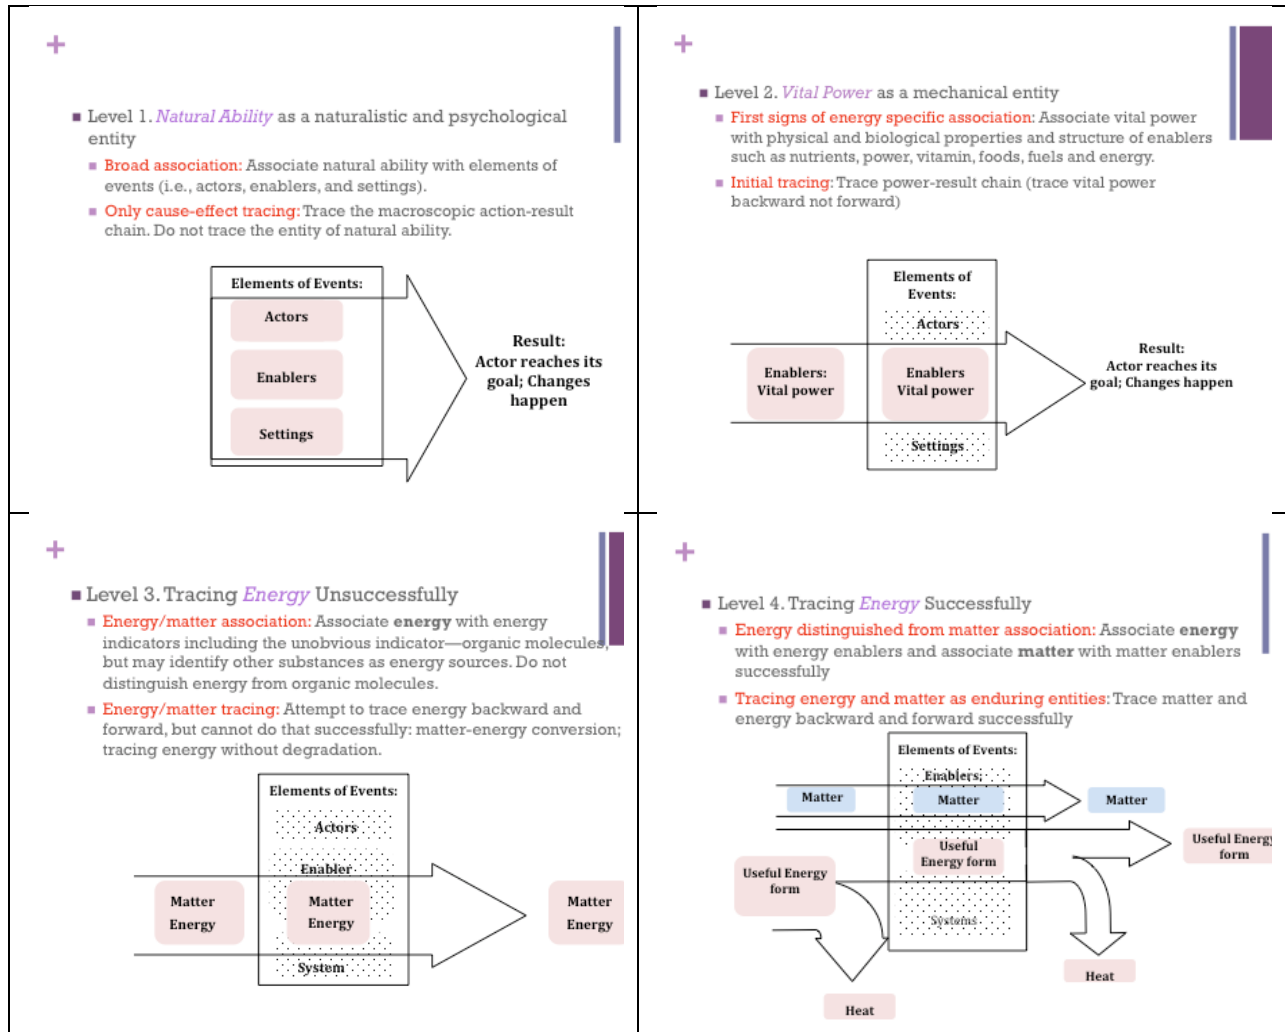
+

Level 1. *Natural Ability* as a naturalistic and psychological entity

Broad association: Associate natural ability with elements of events (i.e., actors, enablers, and settings).

Only cause-effect tracing: Trace the macroscopic action-result chain. Do not trace the entity of natural ability.

Elements of Events:

Actors

Enablers

Settings

Result: Actor reaches its goal; Changes happen

+

Level 2. *Vital Power* as a mechanical entity

First signs of energy specific association: Associate vital power with physical and biological properties and structure of enablers such as nutrients, power, vitamin, foods, fuels and energy.

Initial tracing: Trace power-result chain (trace vital power backward not forward)

Elements of Events:

Actors

Enablers: Vital power

Enablers Vital power

Settings

Result: Actor reaches its goal; Changes happen

+

Level 3. Tracing *Energy* Unsuccessfully

Energy/matter association: Associate **energy** with energy indicators including the unobvious indicator—organic molecules, but may identify other substances as energy sources. Do not distinguish energy from organic molecules.

Energy/matter tracing: Attempt to trace energy backward and forward, but cannot do that successfully: matter-energy conversion; tracing energy without degradation.

Elements of Events:

Actors

Enabler

Matter Energy

Matter Energy

System

Matter Energy

+

Level 4. Tracing *Energy* Successfully

Energy distinguished from matter association: Associate **energy** with energy enablers and associate **matter** with matter enablers successfully

Tracing energy and matter as enduring entities: Trace matter and energy backward and forward successfully

Elements of Events:

Enablers:

Matter

Matter

Matter

Useful Energy form

Useful Energy form

Useful Energ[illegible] form

Systems

Heat

Heat